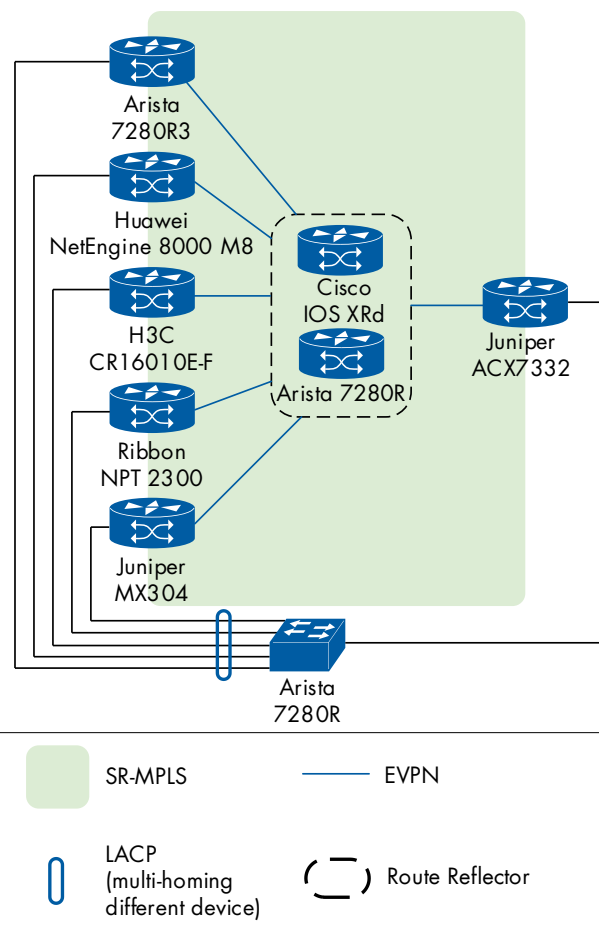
Arista 7280R3

Huawei NetEngine 8000 M8

H3C CR16010E-F

Ribbon NPT 2300

Juniper MX304

Cisco IOS XRd

Arista 7280R

Juniper ACX7332

Arista 7280R

SR-MPLS

EVPN

LACP (multi-homing different device)

Route Reflector